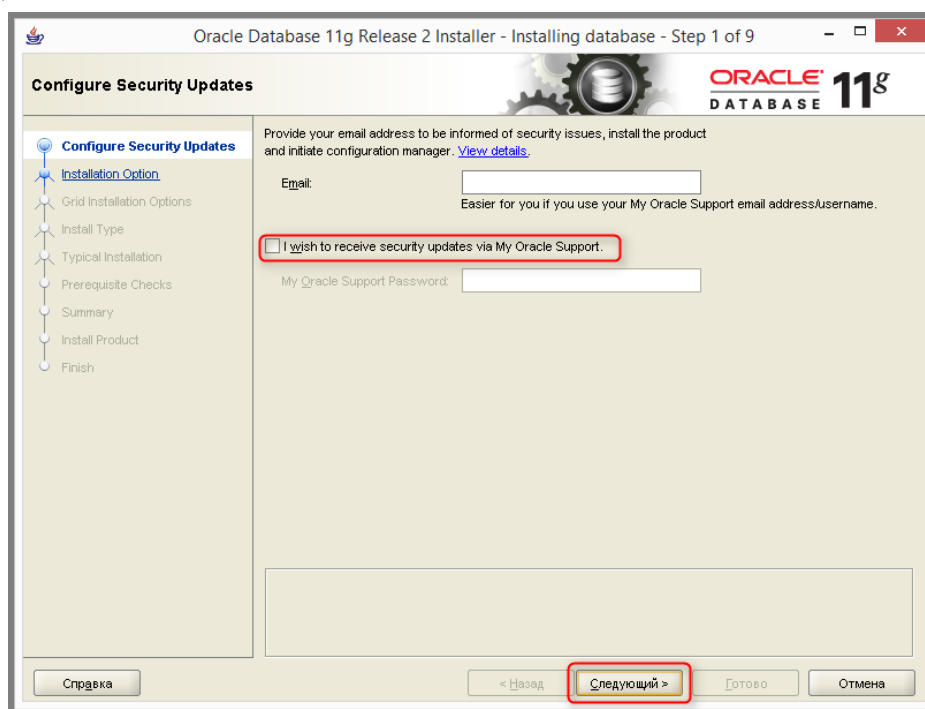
Oracle Database 11g Release 2 Installer - Installing database - Step 1 of 9

Configure Security Updates

ORACLE DATABASE 11g

Configure Security Updates
Installation Option
Grid Installation Options
Install Type
Typical Installation
Prerequisite Checks
Summary
Install Product
Finish

Provide your email address to be informed of security issues, install the product and initiate configuration manager. View details.

Email:

Easier for you if you use your My Oracle Support email address/username.

I wish to receive security updates via My Oracle Support.

My Oracle Support Password:

Справка

< Назад

Следующий >

Готово

Отмена